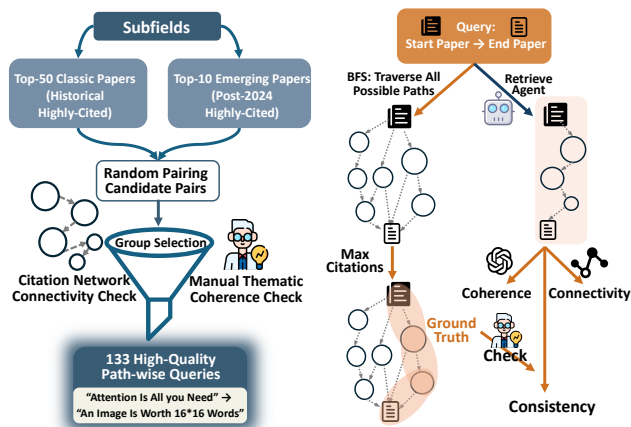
Subfields

Top-50 Classic Papers (Historical Highly-Cited)

Top-10 Emerging Papers (Post-2024 Highly-Cited)

Random Pairing Candidate Pairs

Group Selection

Citation Network Connectivity Check

Manual Thematic Coherence Check

133 High-Quality Path-wise Queries

"Attention Is All you Need" → "An Image Is Worth 16*16 Words"

Query: Start Paper → End Paper

BFS: Traverse All Possible Paths

Retrieve Agent

Max Citations

Ground Truth

Check

Coherence

Connectivity

Consistency